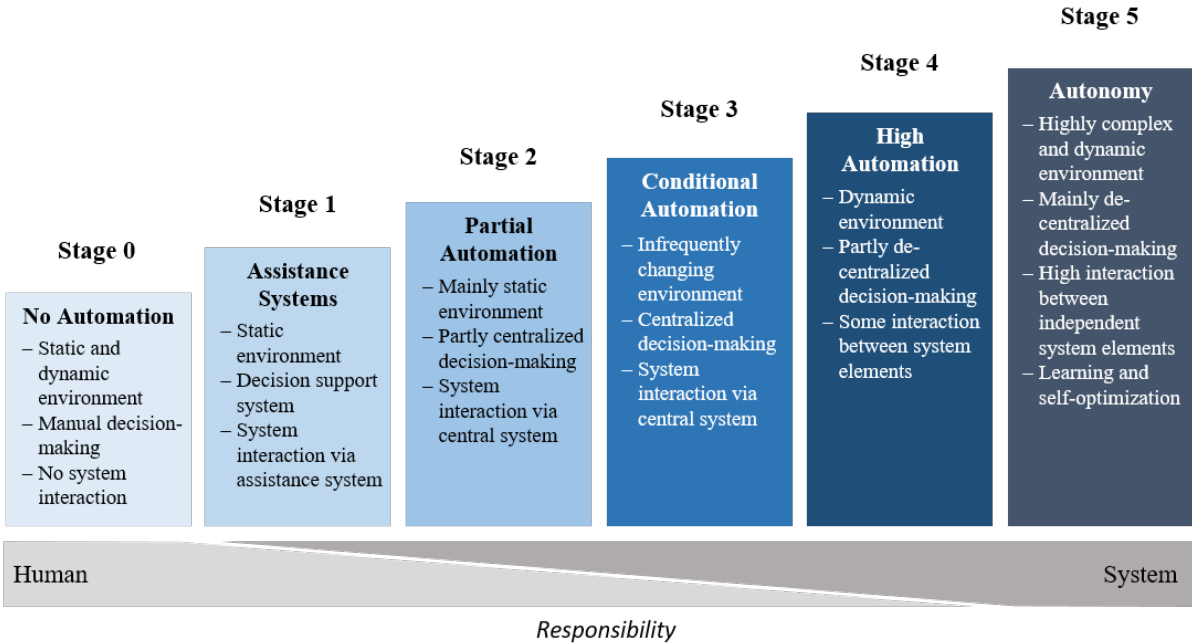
Stage 0

No Automation
– Static and dynamic environment
– Manual decision-making
– No system interaction

Stage 1

Assistance Systems
– Static environment
– Decision support system
– System interaction via assistance system

Stage 2

Partial Automation
– Mainly static environment
– Partly centralized decision-making
– System interaction via central system

Stage 3

Conditional Automation
– Infrequently changing environment
– Centralized decision-making
– System interaction via central system

Stage 4

High Automation
– Dynamic environment
– Partly decentralized decision-making
– Some interaction between system elements

Stage 5

Autonomy
– Highly complex and dynamic environment
– Mainly decentralized decision-making
– High interaction between independent system elements
– Learning and self-optimization

Human

System

Responsibility